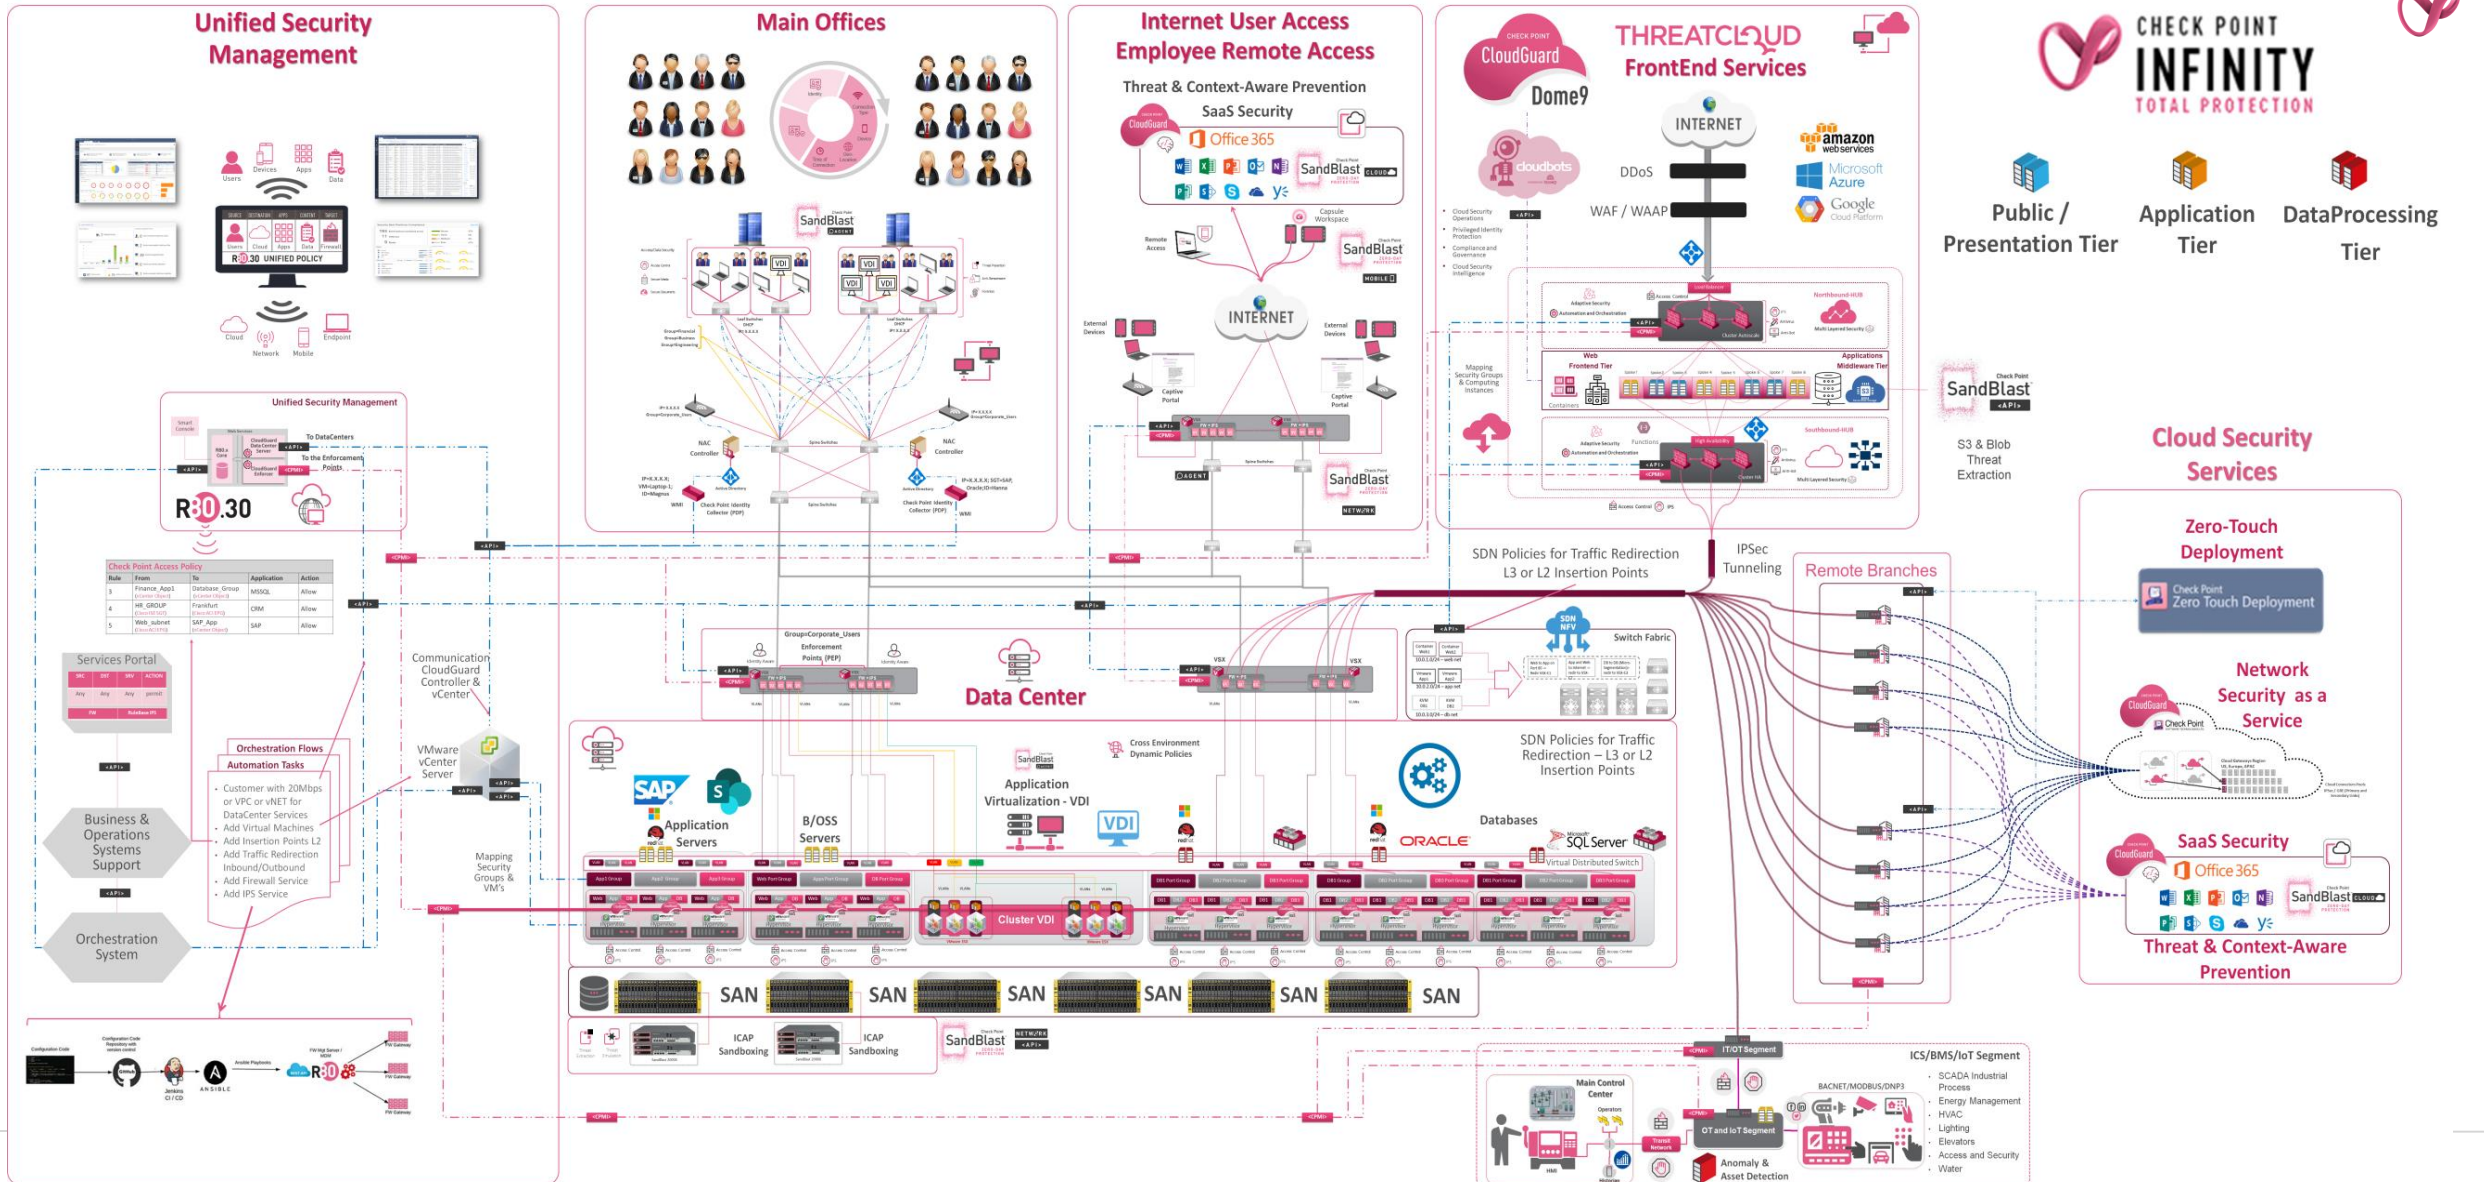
Unified Security Management

Users Devices Apps Data

R80.30 UNIFIED POLICY

Cloud Network Mobile Endpoint

Unified Security Management

To DataCenters

To the Enforcement Points

R80.30

Check Point Access Policy

| Rule | From | To | Application | Action |
|---|---|---|---|---|
| 3 | Finance_App1 | Database_Group | MSSQL | Allow |
| 4 | HR_GROUP | Frankfurt | CRM | Allow |
| 5 | Web_subnet | SAP_App | SAP | Allow |

Services Portal

Business & Operations Systems Support

Orchestration System

Orchestration Flows

Automation Tasks

- Customer with 20Mbps or VPC or vNET for DataCenter Services
- Add Virtual Machines
- Add Insertion Points L2
- Add Traffic Redirection Inbound/Outbound
- Add Firewall Service
- Add IPS Service

Communication CloudGuard Controller & vCenter

VMware vCenter Server

Mapping Security Groups & VM's

Main Offices

SandBlast

VDI

NAC Controller

Check Point Identity Collector (PDP)

Internet User Access Employee Remote Access

Threat & Context-Aware Prevention

SaaS Security

CloudGuard

Office 365

SandBlast

Remote Access

Capsule Workspace

SandBlast

INTERNET

External Devices

Captive Portal

SandBlast

CloudGuard Dome9

cloudbots

THREATCLOUD FrontEnd Services

INTERNET

DDoS

WAF / WAAP

amazon web services

Microsoft Azure

Google Cloud Platform

Mapping Security Groups & Computing Instances

Web Frontend Tier

Applications Middleware Tier

SandBlast

S3 & Blob Threat Extraction

CHECK POINT INFINITY TOTAL PROTECTION

Public / Presentation Tier

Application Tier

DataProcessing Tier

Cloud Security Services

Zero-Touch Deployment

Check Point Zero Touch Deployment

Network Security as a Service

SaaS Security

Office 365

SandBlast

Threat & Context-Aware Prevention

SDN Policies for Traffic Redirection L3 or L2 Insertion Points

IPSec Tunneling

Remote Branches

Switch Fabric

Group=Corporate_Users Enforcement Points (PEP)

Data Center

VSX

SDN Policies for Traffic Redirection – L3 or L2 Insertion Points

Cross Environment Dynamic Policies

SandBlast

Application Virtualization - VDI

SAP

Application Servers

B/OSS Servers

VDI

Databases

ORACLE

SQL Server

Virtual Distributed Switch

Cluster VDI

SAN SAN SAN SAN SAN SAN

ICAP Sandboxing

ICAP Sandboxing

SandBlast

IT/OT Segment

ICS/BMS/IoT Segment

- SCADA Industrial Process
- Energy Management
- HVAC
- Lighting
- Elevators
- Access and Security
- Water

BACNET/MODBUS/DNP3

Main Control Center

Operators

OT and IoT Segment

Anomaly & Asset Detection

Jenkins CI / CD

ANSIBLE

R80